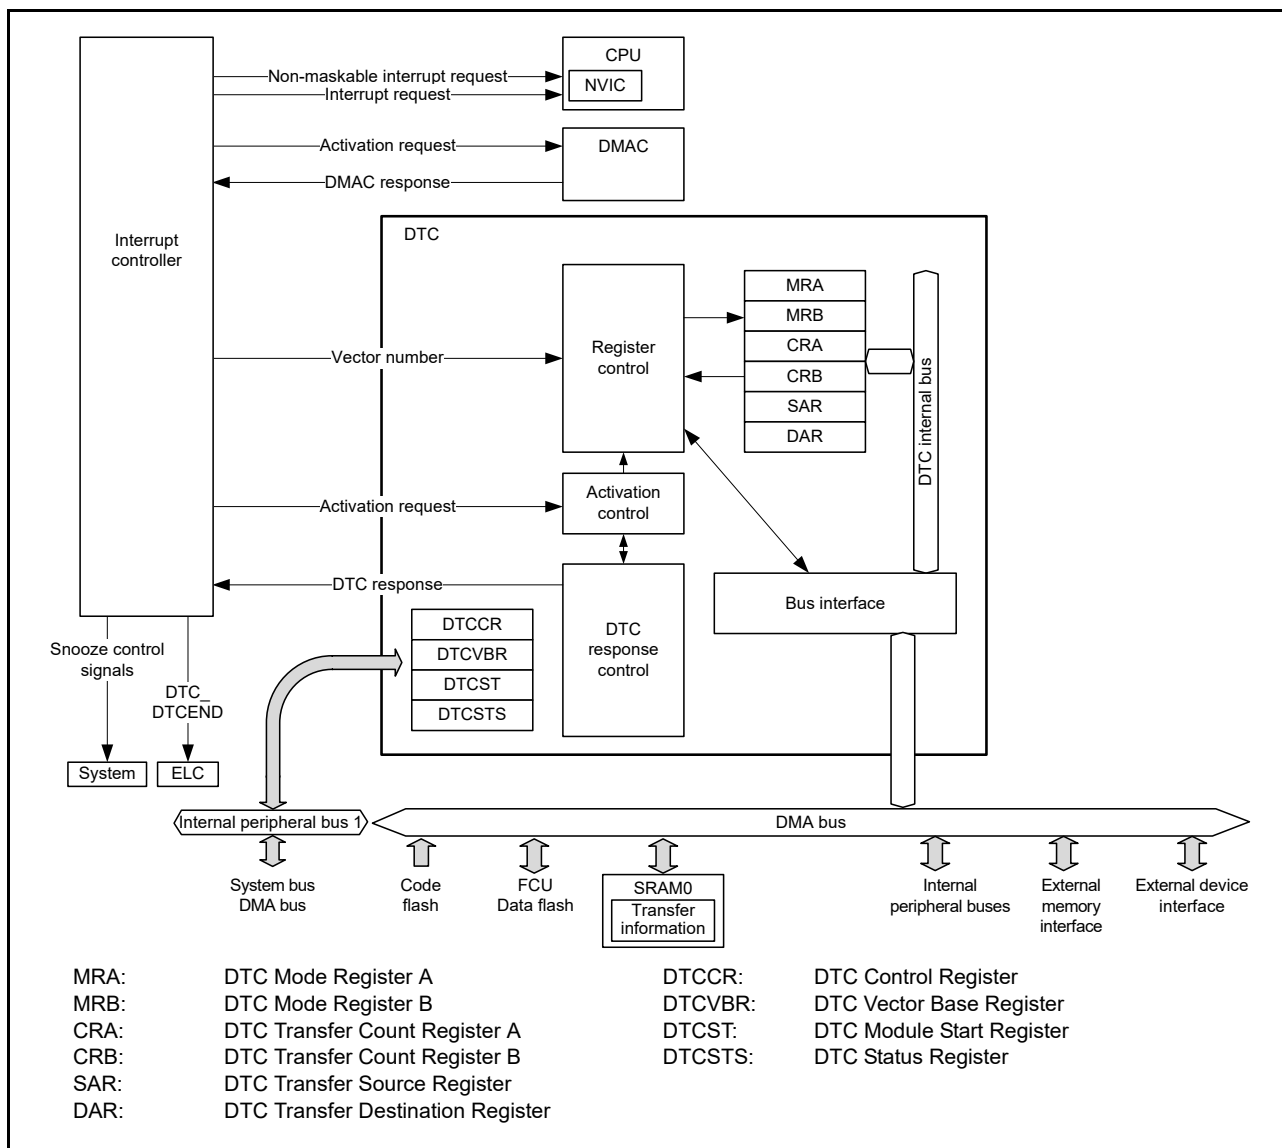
CPU
NVIC
Non-maskable interrupt request
Interrupt request
Activation request
DMAC
DMAC response
Interrupt controller
DTC
MRA
MRB
CRA
CRB
SAR
DAR
Register control
DTC internal bus
Vector number
Activation request
Activation control
DTC response
DTC response control
Bus interface
DTCCR
DTCVBR
DTCST
DTCSTS
Snooze control signals
DTC_ DTCEND
System
ELC
Internal peripheral bus 1
DMA bus
System bus DMA bus
Code flash
FCU Data flash
SRAM0
Transfer information
Internal peripheral buses
External memory interface
External device interface

MRA: DTC Mode Register A
MRB: DTC Mode Register B
CRA: DTC Transfer Count Register A
CRB: DTC Transfer Count Register B
SAR: DTC Transfer Source Register
DAR: DTC Transfer Destination Register

DTCCR: DTC Control Register
DTCVBR: DTC Vector Base Register
DTCST: DTC Module Start Register
DTCSTS: DTC Status Register